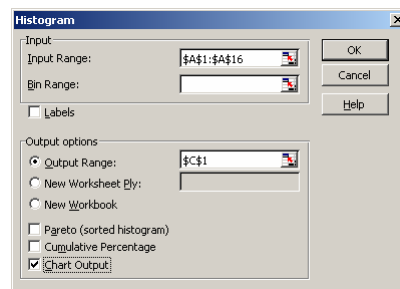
Histogram

Input
Input Range: $A$1:$A$16
Bin Range:
Labels

OK
Cancel
Help

Output options
Output Range: $C$1
New Worksheet Ply:
New Workbook
Pareto (sorted histogram)
Cumulative Percentage
Chart Output